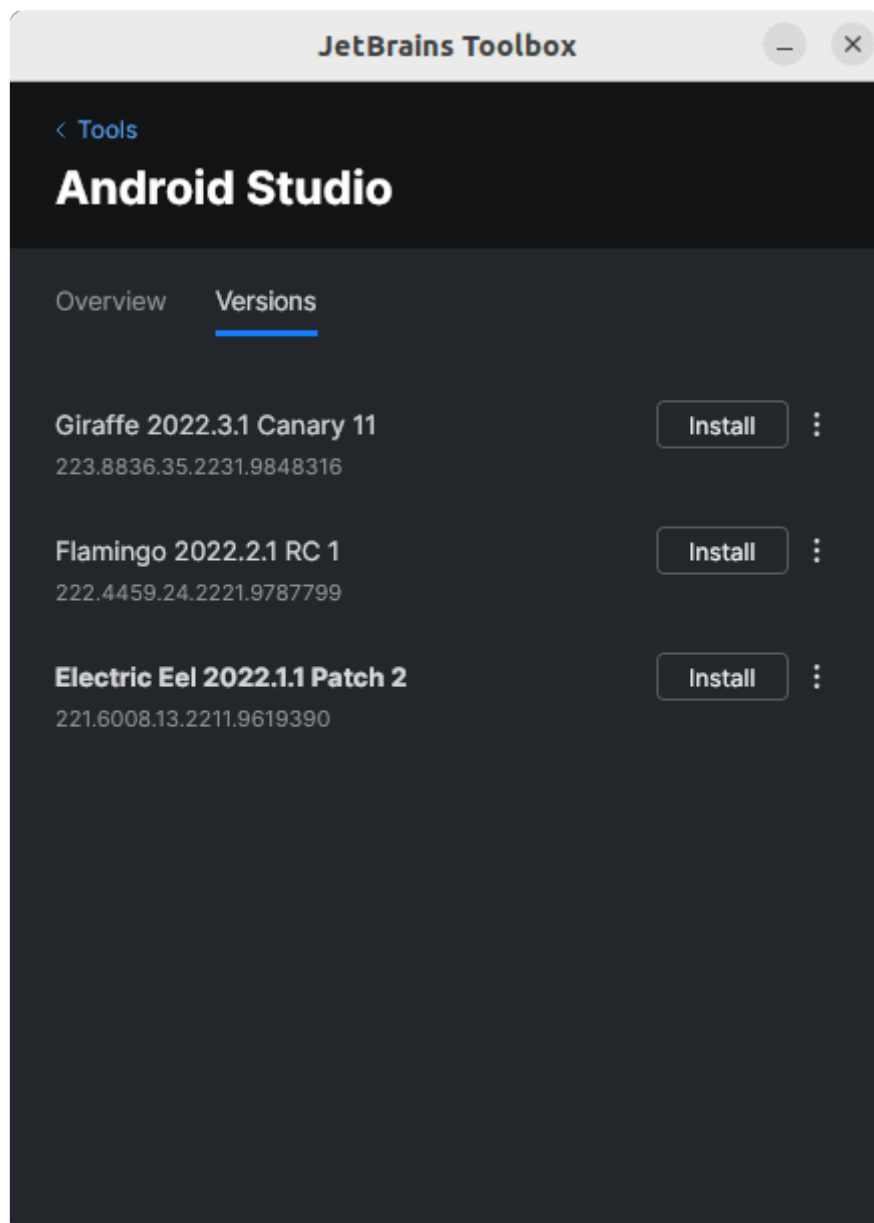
JetBrains Toolbox

< Tools

Android Studio

Overview Versions

Giraffe 2022.3.1 Canary 11
223.8836.35.2231.9848316

Install

Flamingo 2022.2.1 RC 1
222.4459.24.2221.9787799

Install

Electric Eel 2022.1.1 Patch 2
221.6008.13.2211.9619390

Install